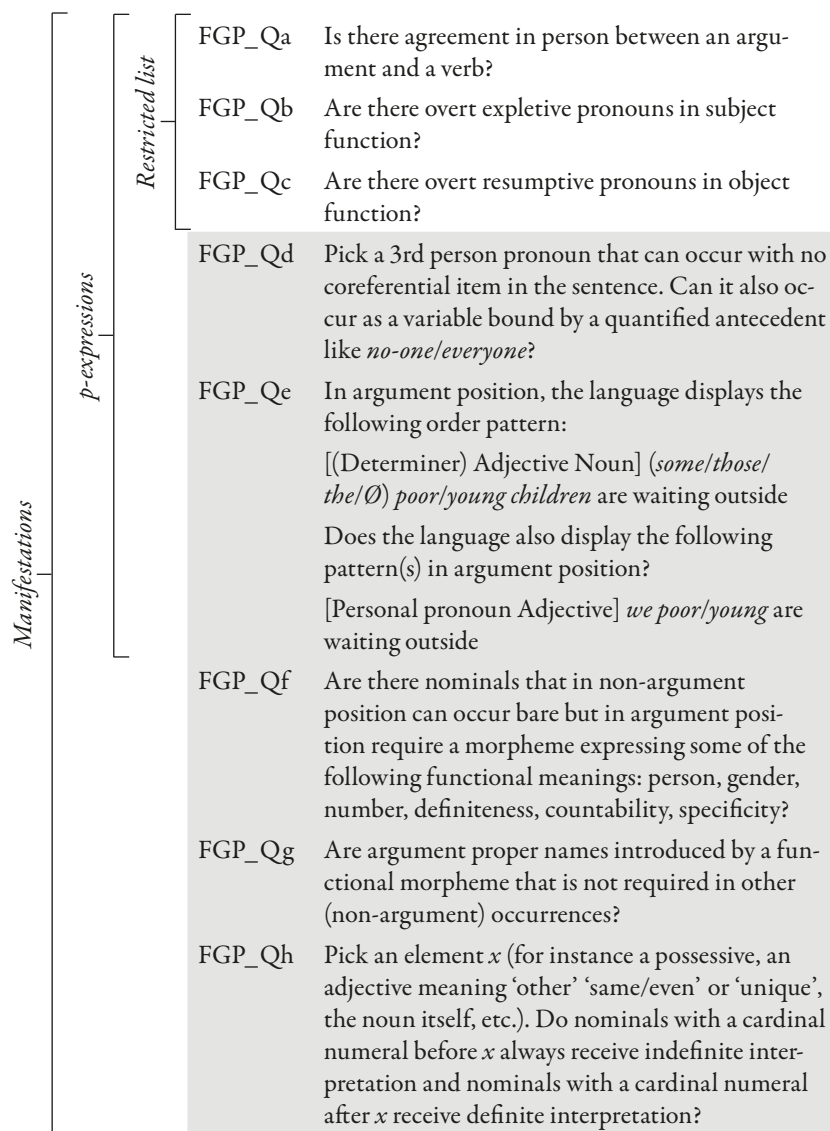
Manifestations

p-expressions

Restricted list

FGP_Qa Is there agreement in person between an argument and a verb?

FGP_Qb Are there overt expletive pronouns in subject function?

FGP_Qc Are there overt resumptive pronouns in object function?

FGP_Qd Pick a 3rd person pronoun that can occur with no coreferential item in the sentence. Can it also occur as a variable bound by a quantified antecedent like *no-one/everyone*?

FGP_Qe In argument position, the language displays the following order pattern:

[(Determiner) Adjective Noun] (*some/those/the/Ø*) *poor/young children* are waiting outside

Does the language also display the following pattern(s) in argument position?

[Personal pronoun Adjective] *we poor/young* are waiting outside

FGP_Qf Are there nominals that in non-argument position can occur bare but in argument position require a morpheme expressing some of the following functional meanings: person, gender, number, definiteness, countability, specificity?

FGP_Qg Are argument proper names introduced by a functional morpheme that is not required in other (non-argument) occurrences?

FGP_Qh Pick an element *x* (for instance a possessive, an adjective meaning 'other' 'same/even' or 'unique', the noun itself, etc.). Do nominals with a cardinal numeral before *x* always receive indefinite interpretation and nominals with a cardinal numeral after *x* receive definite interpretation?